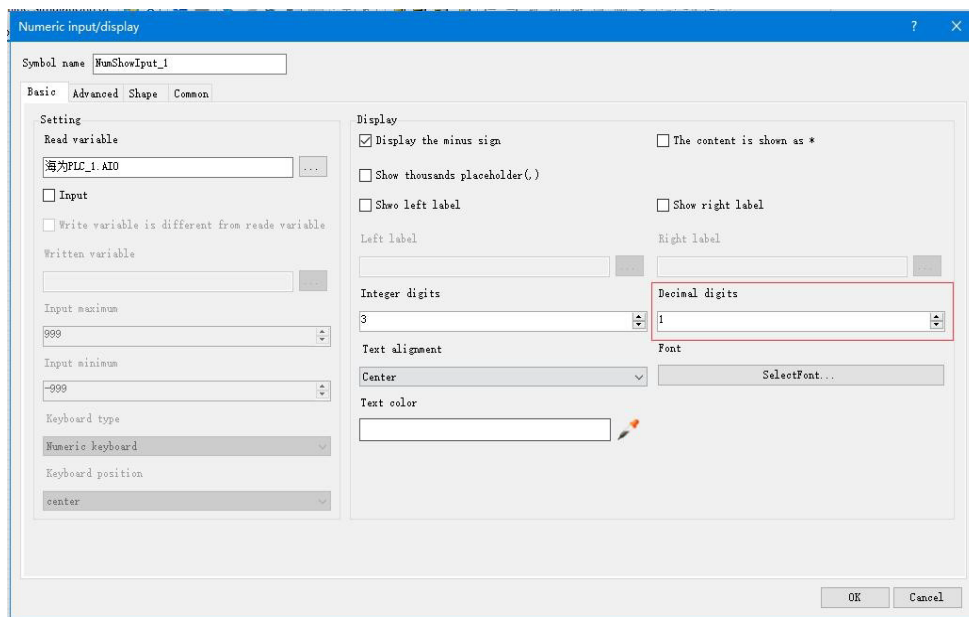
Numeric input/display
?
×

Symbol name NumShowIput_1

Basic Advanced Shape Common

Setting
Read variable
海为PLC_1.AI0 ...
Input
Write variable is different from reade variable
Written variable
...
Input maximum
999
Input minimum
-999
Keyboard type
Numeric keyboard
Keyboard position
center

Display
Display the minus sign
The content is shown as *
Show thousands placeholder(,)
Shwo left label
Show right label
Left label
...
Right label
...
Integer digits
3
Decimal digits
1
Text alignment
Center
Font
SelectFont...
Text color

OK Cancel